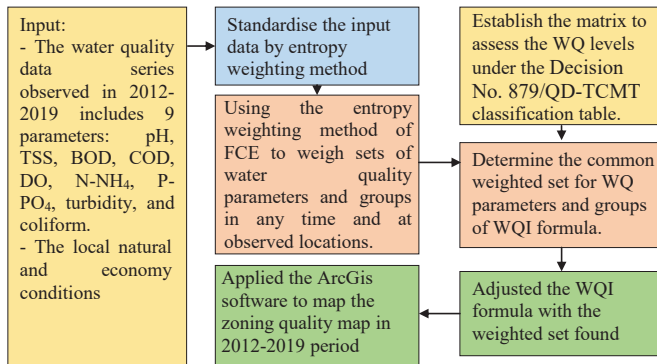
Input:
- The water quality data series observed in 2012-2019 includes 9 parameters: pH, TSS, BOD, COD, DO, N-NH$_4$, P-PO$_4$, turbidity, and coliform.
- The local natural and economy conditions

Standardise the input data by entropy weighting method

Using the entropy weighting method of FCE to weigh sets of water quality parameters and groups in any time and at observed locations.

Establish the matrix to assess the WQ levels under the Decision No. 879/QD-TCMT classification table.

Determine the common weighted set for WQ parameters and groups of WQI formula.

Adjusted the WQI formula with the weighted set found

Applied the ArcGis software to map the zoning quality map in 2012-2019 period